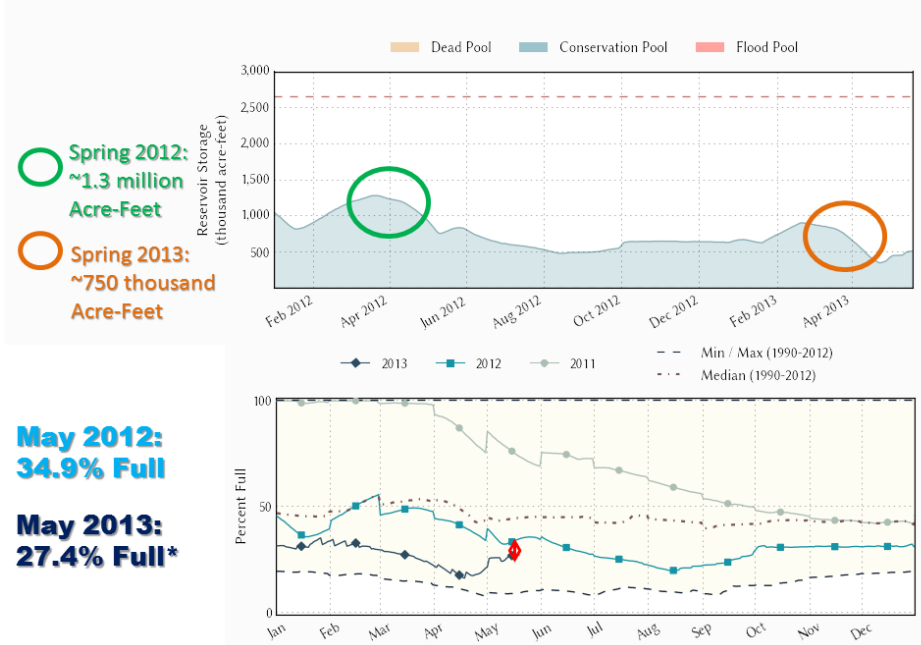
Spring 2012: ~1.3 million Acre-Feet

Spring 2013: ~750 thousand Acre-Feet

Dead Pool Conservation Pool Flood Pool

3,000
2,500
2,000
1,500
1,000
500

Reservoir Storage (thousand acre-feet)

Feb 2012 Apr 2012 Jun 2012 Aug 2012 Oct 2012 Dec 2012 Feb 2013 Apr 2013

May 2012: 34.9% Full

May 2013: 27.4% Full*

2013 2012 2011 Min / Max (1990-2012) Median (1990-2012)

100
50
0

Percent Full

Jan Feb Mar Apr May Jun Jul Aug Sep Oct Nov Dec